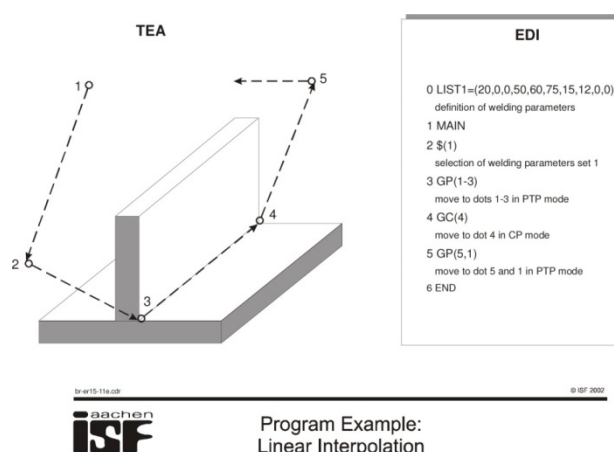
TEA

1

2

3

4

5

EDI

0 LIST1=(20,0,0,50,60,75,15,12,0,0)
definition of welding parameters
1 MAIN
2 $(1)
selection of welding parameters set 1
3 GP(1-3)
move to dots 1-3 in PTP mode
4 GC(4)
move to dot 4 in CP mode
5 GP(5,1)
move to dot 5 and 1 in PTP mode
6 END

br-er15-11e.cdr

© ISF 2002

aachen
ISF

Program Example:
Linear Interpolation